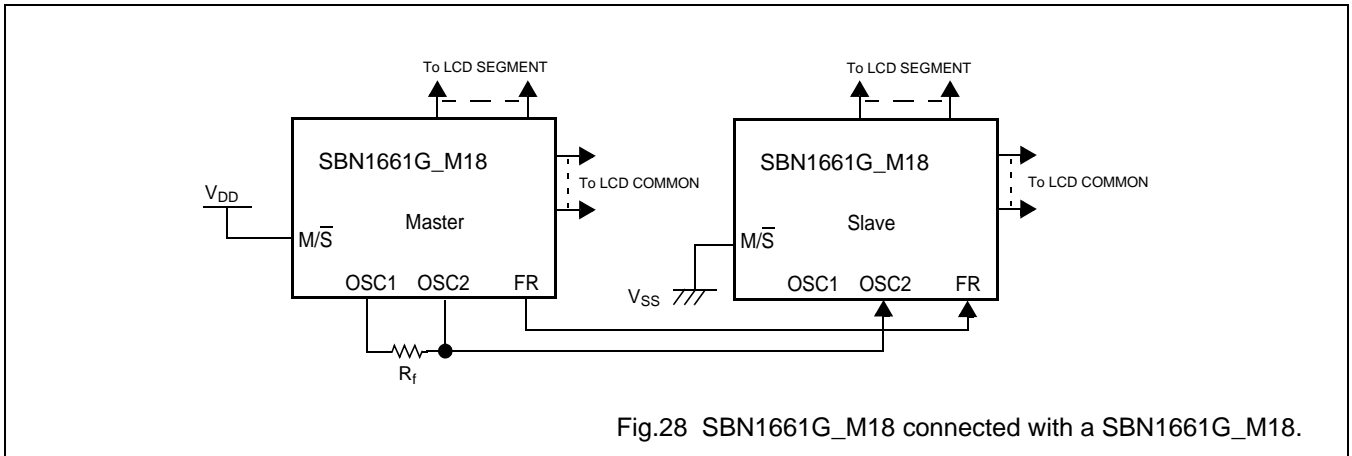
To LCD SEGMENT

SBN1661G_M18

To LCD COMMON

$V_{DD}$

$M/\overline{S}$

Master

OSC1 OSC2 FR

$R_f$

To LCD SEGMENT

SBN1661G_M18

To LCD COMMON

$M/\overline{S}$

Slave

$V_{SS}$

OSC1 OSC2 FR

Fig.28 SBN1661G_M18 connected with a SBN1661G_M18.